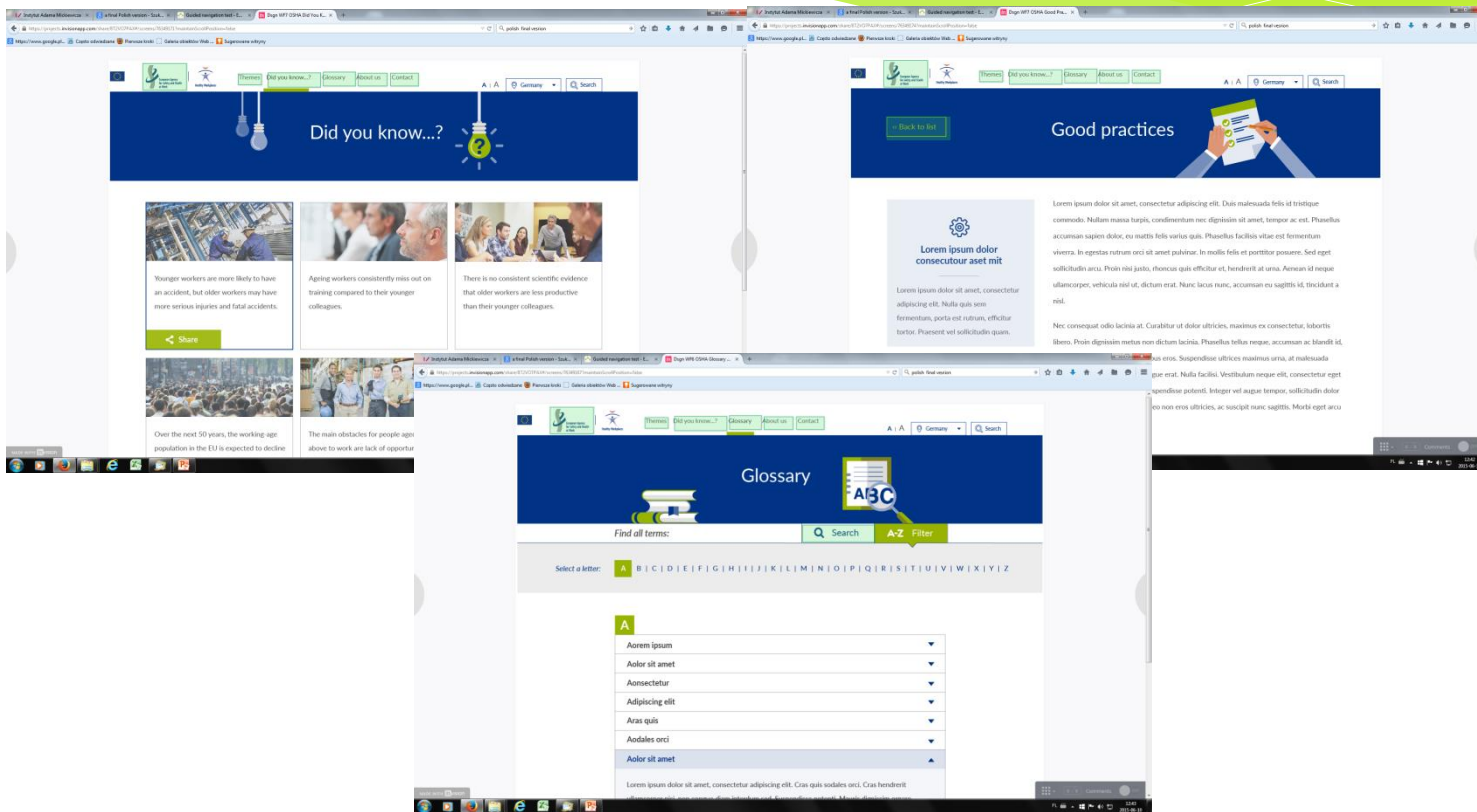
Instytut Adama Mickiewicza | a final Polish version | Guided navigation test | Dsgn WP7 OSHA Did You K...

polish final version

Themes | Did you know...? | Glossary | About us | Contact

A | A   Germany   Search

Did you know...?

Younger workers are more likely to have an accident, but older workers may have more serious injuries and fatal accidents.

Share

Ageing workers consistently miss out on training compared to their younger colleagues.

There is no consistent scientific evidence that older workers are less productive than their younger colleagues.

Over the next 50 years, the working-age population in the EU is expected to decline

The main obstacles for people age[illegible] above to work are lack of opportu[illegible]

Themes | Did you know...? | Glossary | About us | Contact

A | A   Germany   Search

« Back to list

Good practices

Lorem ipsum dolor consecutour aset mit

Lorem ipsum dolor sit amet, consectetur adipiscing elit. Nulla quis sem fermentum, porta est rutrum, efficitur tortor. Praesent vel sollicitudin quam.

Lorem ipsum dolor sit amet, consectetur adipiscing elit. Duis malesuada felis id tristique commodo. Nullam massa turpis, condimentum nec dignissim sit amet, tempor ac est. Phasellus accumsan sapien dolor, eu mattis felis varius quis. Phasellus facilisis vitae est fermentum viverra. In egestas rutrum orci sit amet pulvinar. In mollis felis et porttitor posuere. Sed eget sollicitudin arcu. Proin nisi justo, rhoncus quis efficitur et, hendrerit at urna. Aenean id neque ullamcorper, vehicula nisl ut, dictum erat. Nunc lacus nunc, accumsan eu sagittis id, tincidunt a nisl.

Nec consequat odio lacinia at. Curabitur ut dolor ultricies, maximus ex consectetur, lobortis libero. Proin dignissim metus non dictum lacinia. Phasellus tellus neque, accumsan ac blandit id, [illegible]us eros. Suspendisse ultrices maximus urna, at malesuada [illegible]gue erat. Nulla facilisi. Vestibulum neque elit, consectetur eget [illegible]spendisse potenti. Integer vel augue tempor, sollicitudin dolor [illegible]eo non eros ultricies, ac suscipit nunc sagittis. Morbi eget arcu

Instytut Adama Mickiewicza | a final Polish version | Guided navigation test | Dsgn WP8 OSHA Glossary

Themes | Did you know...? | Glossary | About us | Contact

A | A   Germany   Search

Glossary

ABC

Find all terms:

Search   A-Z Filter

Select a letter: A B | C | D | E | F | G | H | I | J | K | L | M | N | O | P | Q | R | S | T | U | V | W | X | Y | Z

A

Aorem ipsum
Aolor sit amet
Aonsectetur
Adipiscing elit
Aras quis
Aodales orci
Aolor sit amet

Lorem ipsum dolor sit amet, consectetur adipiscing elit. Cras quis sodales orci. Cras hendrerit

Comments